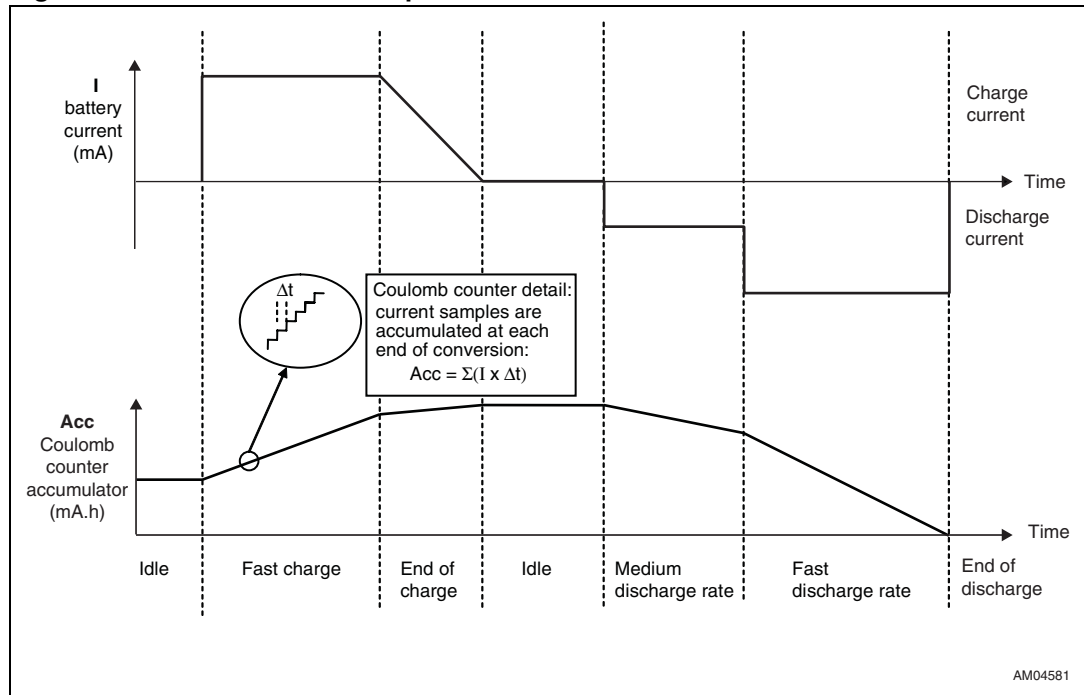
I
battery
current
(mA)

Charge
current

Time

Discharge
current

$\Delta t$

Coulomb counter detail:
current samples are accumulated at each end of conversion:
$Acc = \Sigma(I \times \Delta t)$

Acc
Coulomb
counter
accumulator
(mA.h)

Time

Idle

Fast charge

End of
charge

Idle

Medium
discharge rate

Fast
discharge rate

End of
discharge

AM04581